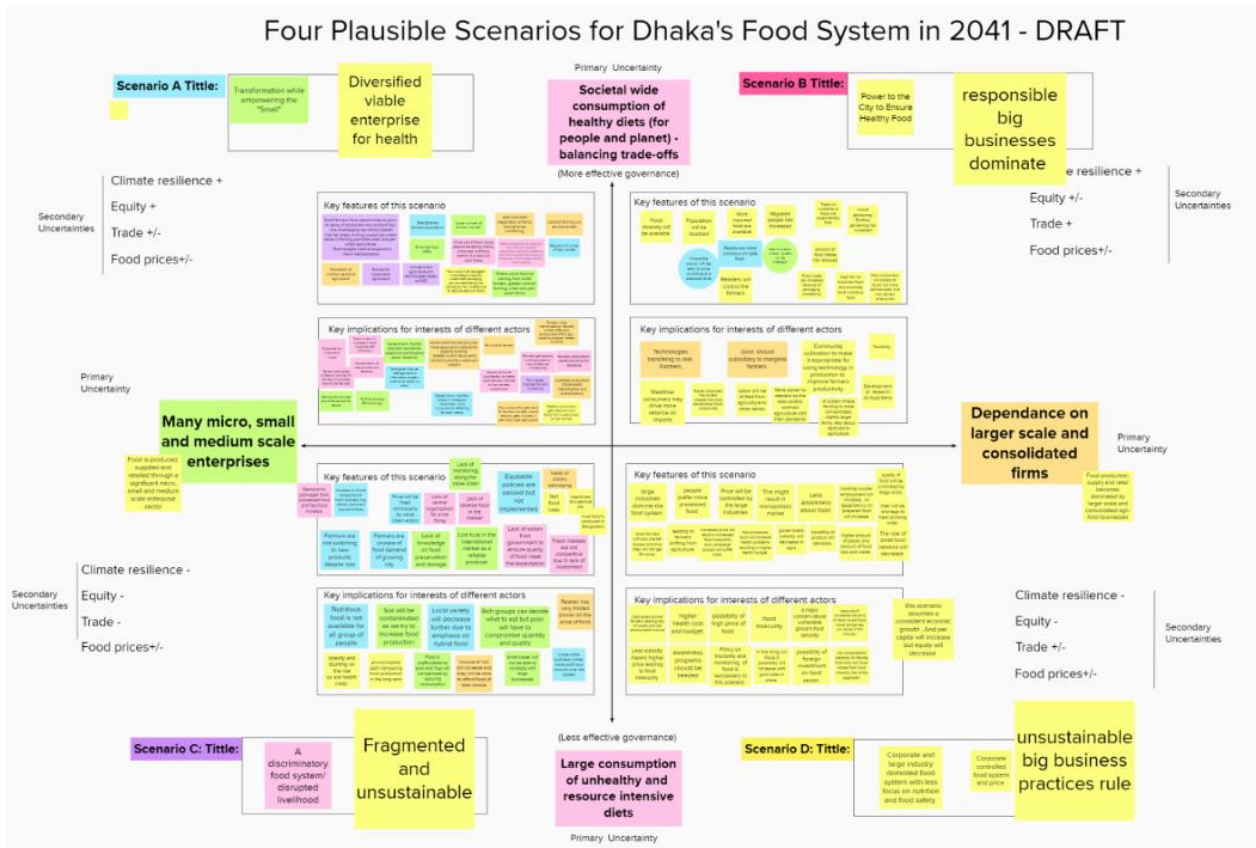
Four Plausible Scenarios for Dhaka's Food System in 2041 - DRAFT

Scenario A Tittle:

Transformation while empowering the "Small"

Diversified viable enterprise for health

Primary Uncertainty

Societal wide consumption of healthy diets (for people and planet) - balancing trade-offs

(More effective governance)

Scenario B Tittle:

Power to the City to Ensure Healthy Food

responsible big businesses dominate

Secondary Uncertainties

Climate resilience +
Equity +
Trade +/-
Food prices+/-

Climate resilience +
Equity +/-
Trade +
Food prices+/-

Secondary Uncertainties

Key features of this scenario

Key features of this scenario

Food diversity will be available

Population will be trusted

More imported food are available

Migrated people has increased

Retailers will control the farmers

Key implications for interests of different actors

Key implications for interests of different actors

Technologies transferring to less Farmers

Govt. should subsidiary to marginal farmers

Community cultivation to make it appropriate for using technology in production to improve farmers productivity

Wealthier consumers may drive more reliance on imports

Primary Uncertainty

Many micro, small and medium scale enterprises

Food is produced supplied and retailed through a significant micro, small and medium scale enterprise sector

Dependance on larger scale and consolidated firms

Primary Uncertainty

Food production, supply and retail becomes dominated by larger scale and consolidated agri-food businesses

Key features of this scenario

Equitable policies are passed but not implemented

Key features of this scenario

Secondary Uncertainties

Climate resilience -
Equity -
Trade -
Food prices+/-

Key implications for interests of different actors

Nutritious food is not available for all group of people

Soil will be contaminated as we try to increase food production

Local variety will decrease further due to emphasis on hybrid food

Both groups can decide what to eat but poor will have to compromise quality and quantity

Key implications for interests of different actors

higher health cost and budget

possibility of high price of food

food insecurity

This scenario assumes a consistent economic growth. And per capita will increase but equity will decrease

Climate resilience -
Equity -
Trade +/-
Food prices+/-

Secondary Uncertainties

Scenario C: Tittle:

A discriminatory food system/ disrupted livelihood

Fragmented and unsustainable

(Less effective governance)

Large consumption of unhealthy and resource intensive diets

Primary Uncertainty

Scenario D: Tittle:

Corporate and large industry dominated food system with less focus on nutrition and food safety

Corporate controlled food system and price

unsustainable big business practices rule